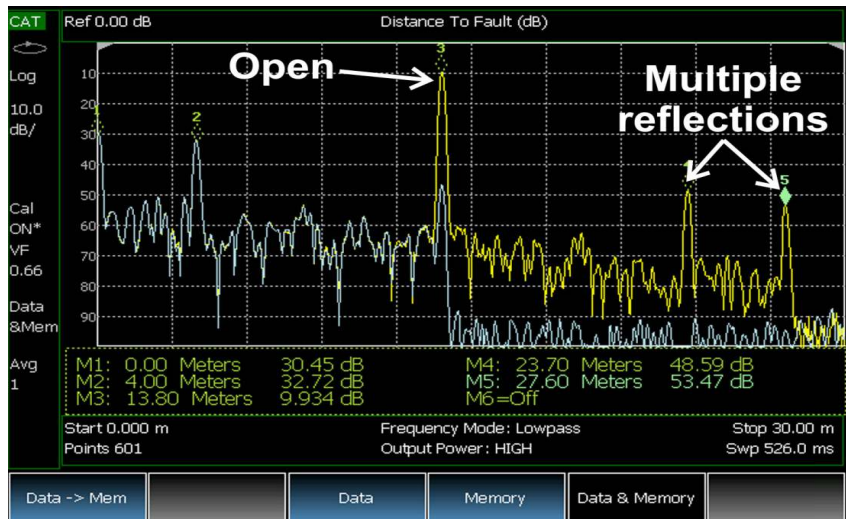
CAT
Ref 0.00 dB
Distance To Fault (dB)

Log
10.0 dB/

Cal ON*
VF 0.66

Data &Mem

Avg 1

10
20
30
40
50
60
70
80
90

Open
Multiple reflections

1
2
3
4
5

| | | | |
|---|---|---|---|
| M1: 0.00 Meters | 30.45 dB | M4: 23.70 Meters | 48.59 dB |
| M2: 4.00 Meters | 32.72 dB | M5: 27.60 Meters | 53.47 dB |
| M3: 13.80 Meters | 9.934 dB | M6=Off | |

Start 0.000 m
Frequency Mode: Lowpass
Stop 30.00 m
Points 601
Output Power: HIGH
Swp 526.0 ms

Data -> Mem
Data
Memory
Data & Memory